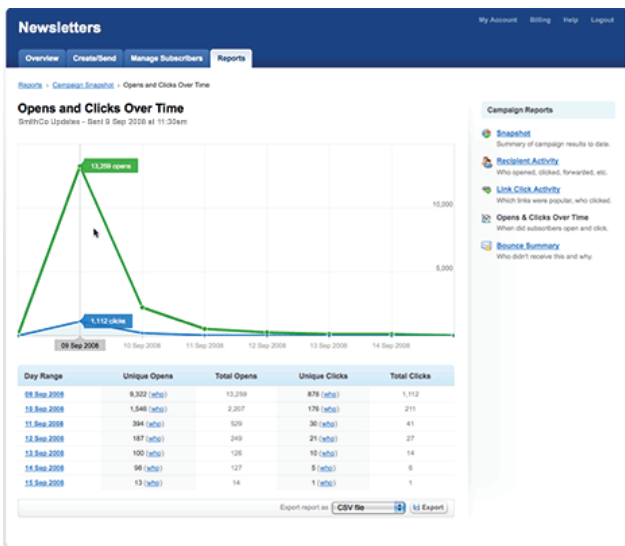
Newsletters

My Account Billing Help Logout

Overview Create/Send Manage Subscribers Reports

Reports › Campaign Snapshot › Opens and Clicks Over Time

Opens and Clicks Over Time

SmithCo Updates - Sent 9 Sep 2008 at 11:30am

13,259 opens

1,112 clicks

10,000

5,000

09 Sep 2008 10 Sep 2008 11 Sep 2008 12 Sep 2008 13 Sep 2008 14 Sep 2008

| Day Range | Unique Opens | Total Opens | Unique Clicks | Total Clicks |
|---|---|---|---|---|
| 09 Sep 2008 | 9,322 (who) | 13,259 | 878 (who) | 1,112 |
| 10 Sep 2008 | 1,546 (who) | 2,207 | 176 (who) | 211 |
| 11 Sep 2008 | 394 (who) | 529 | 30 (who) | 41 |
| 12 Sep 2008 | 187 (who) | 249 | 21 (who) | 27 |
| 13 Sep 2008 | 100 (who) | 126 | 10 (who) | 14 |
| 14 Sep 2008 | 98 (who) | 127 | 5 (who) | 6 |
| 15 Sep 2008 | 13 (who) | 14 | 1 (who) | 1 |

Export report as CSV file Export

Campaign Reports

Snapshot
Summary of campaign results to date.

Recipient Activity
Who opened, clicked, forwarded, etc.

Link Click Activity
Which links were popular, who clicked.

Opens & Clicks Over Time
When did subscribers open and click.

Bounce Summary
Who didn't receive this and why.